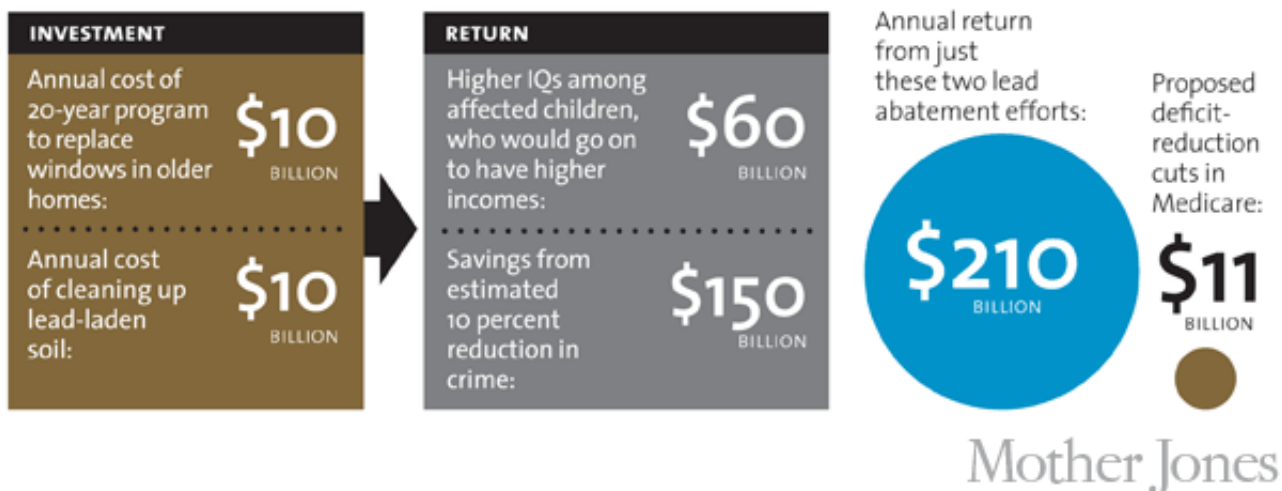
INVESTMENT

Annual cost of 20-year program to replace windows in older homes: $10 BILLION

Annual cost of cleaning up lead-laden soil: $10 BILLION

RETURN

Higher IQs among affected children, who would go on to have higher incomes: $60 BILLION

Savings from estimated 10 percent reduction in crime: $150 BILLION

Annual return from just these two lead abatement efforts:

$210 BILLION

Proposed deficit-reduction cuts in Medicare:

$11 BILLION

Mother Jones